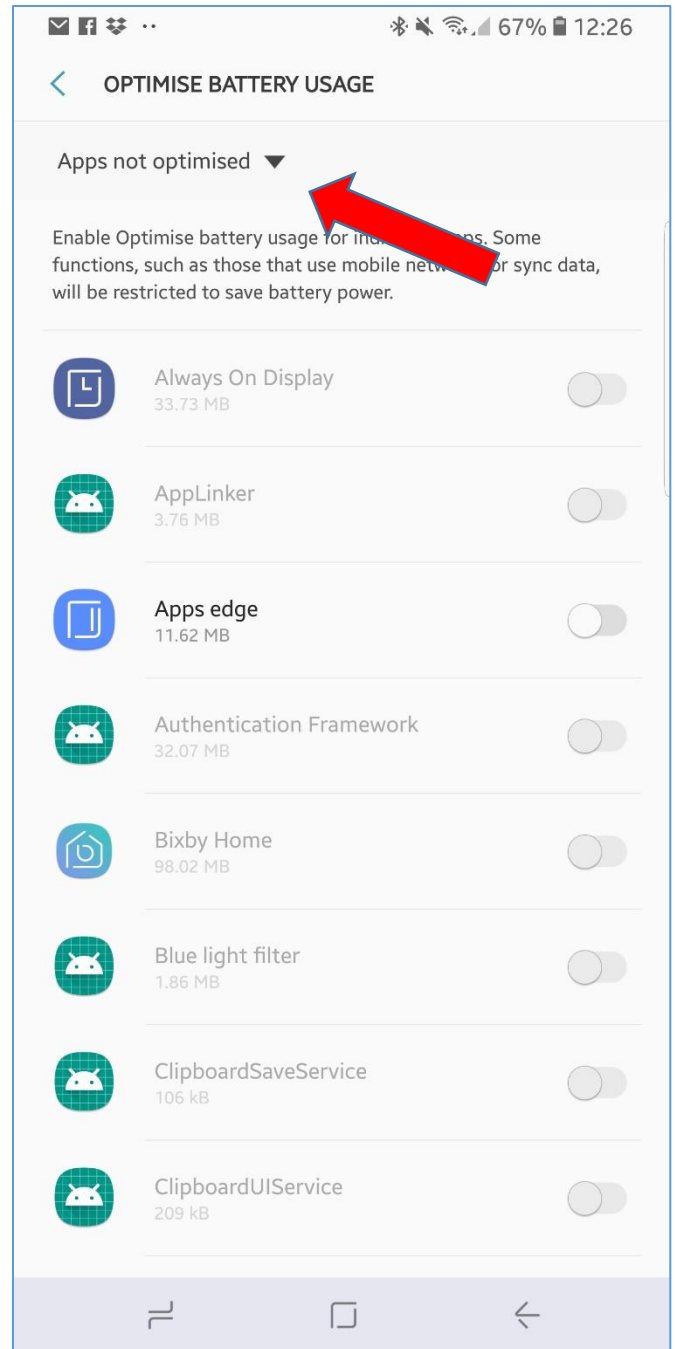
67% 12:26

OPTIMISE BATTERY USAGE

Apps not optimised

Enable Optimise battery usage for indi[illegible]ps. Some functions, such as those that use mobile netw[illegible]or sync data, will be restricted to save battery power.

Always On Display
33.73 MB

AppLinker
3.76 MB

Apps edge
11.62 MB

Authentication Framework
32.07 MB

Bixby Home
98.02 MB

Blue light filter
1.86 MB

ClipboardSaveService
106 kB

ClipboardUIService
209 kB